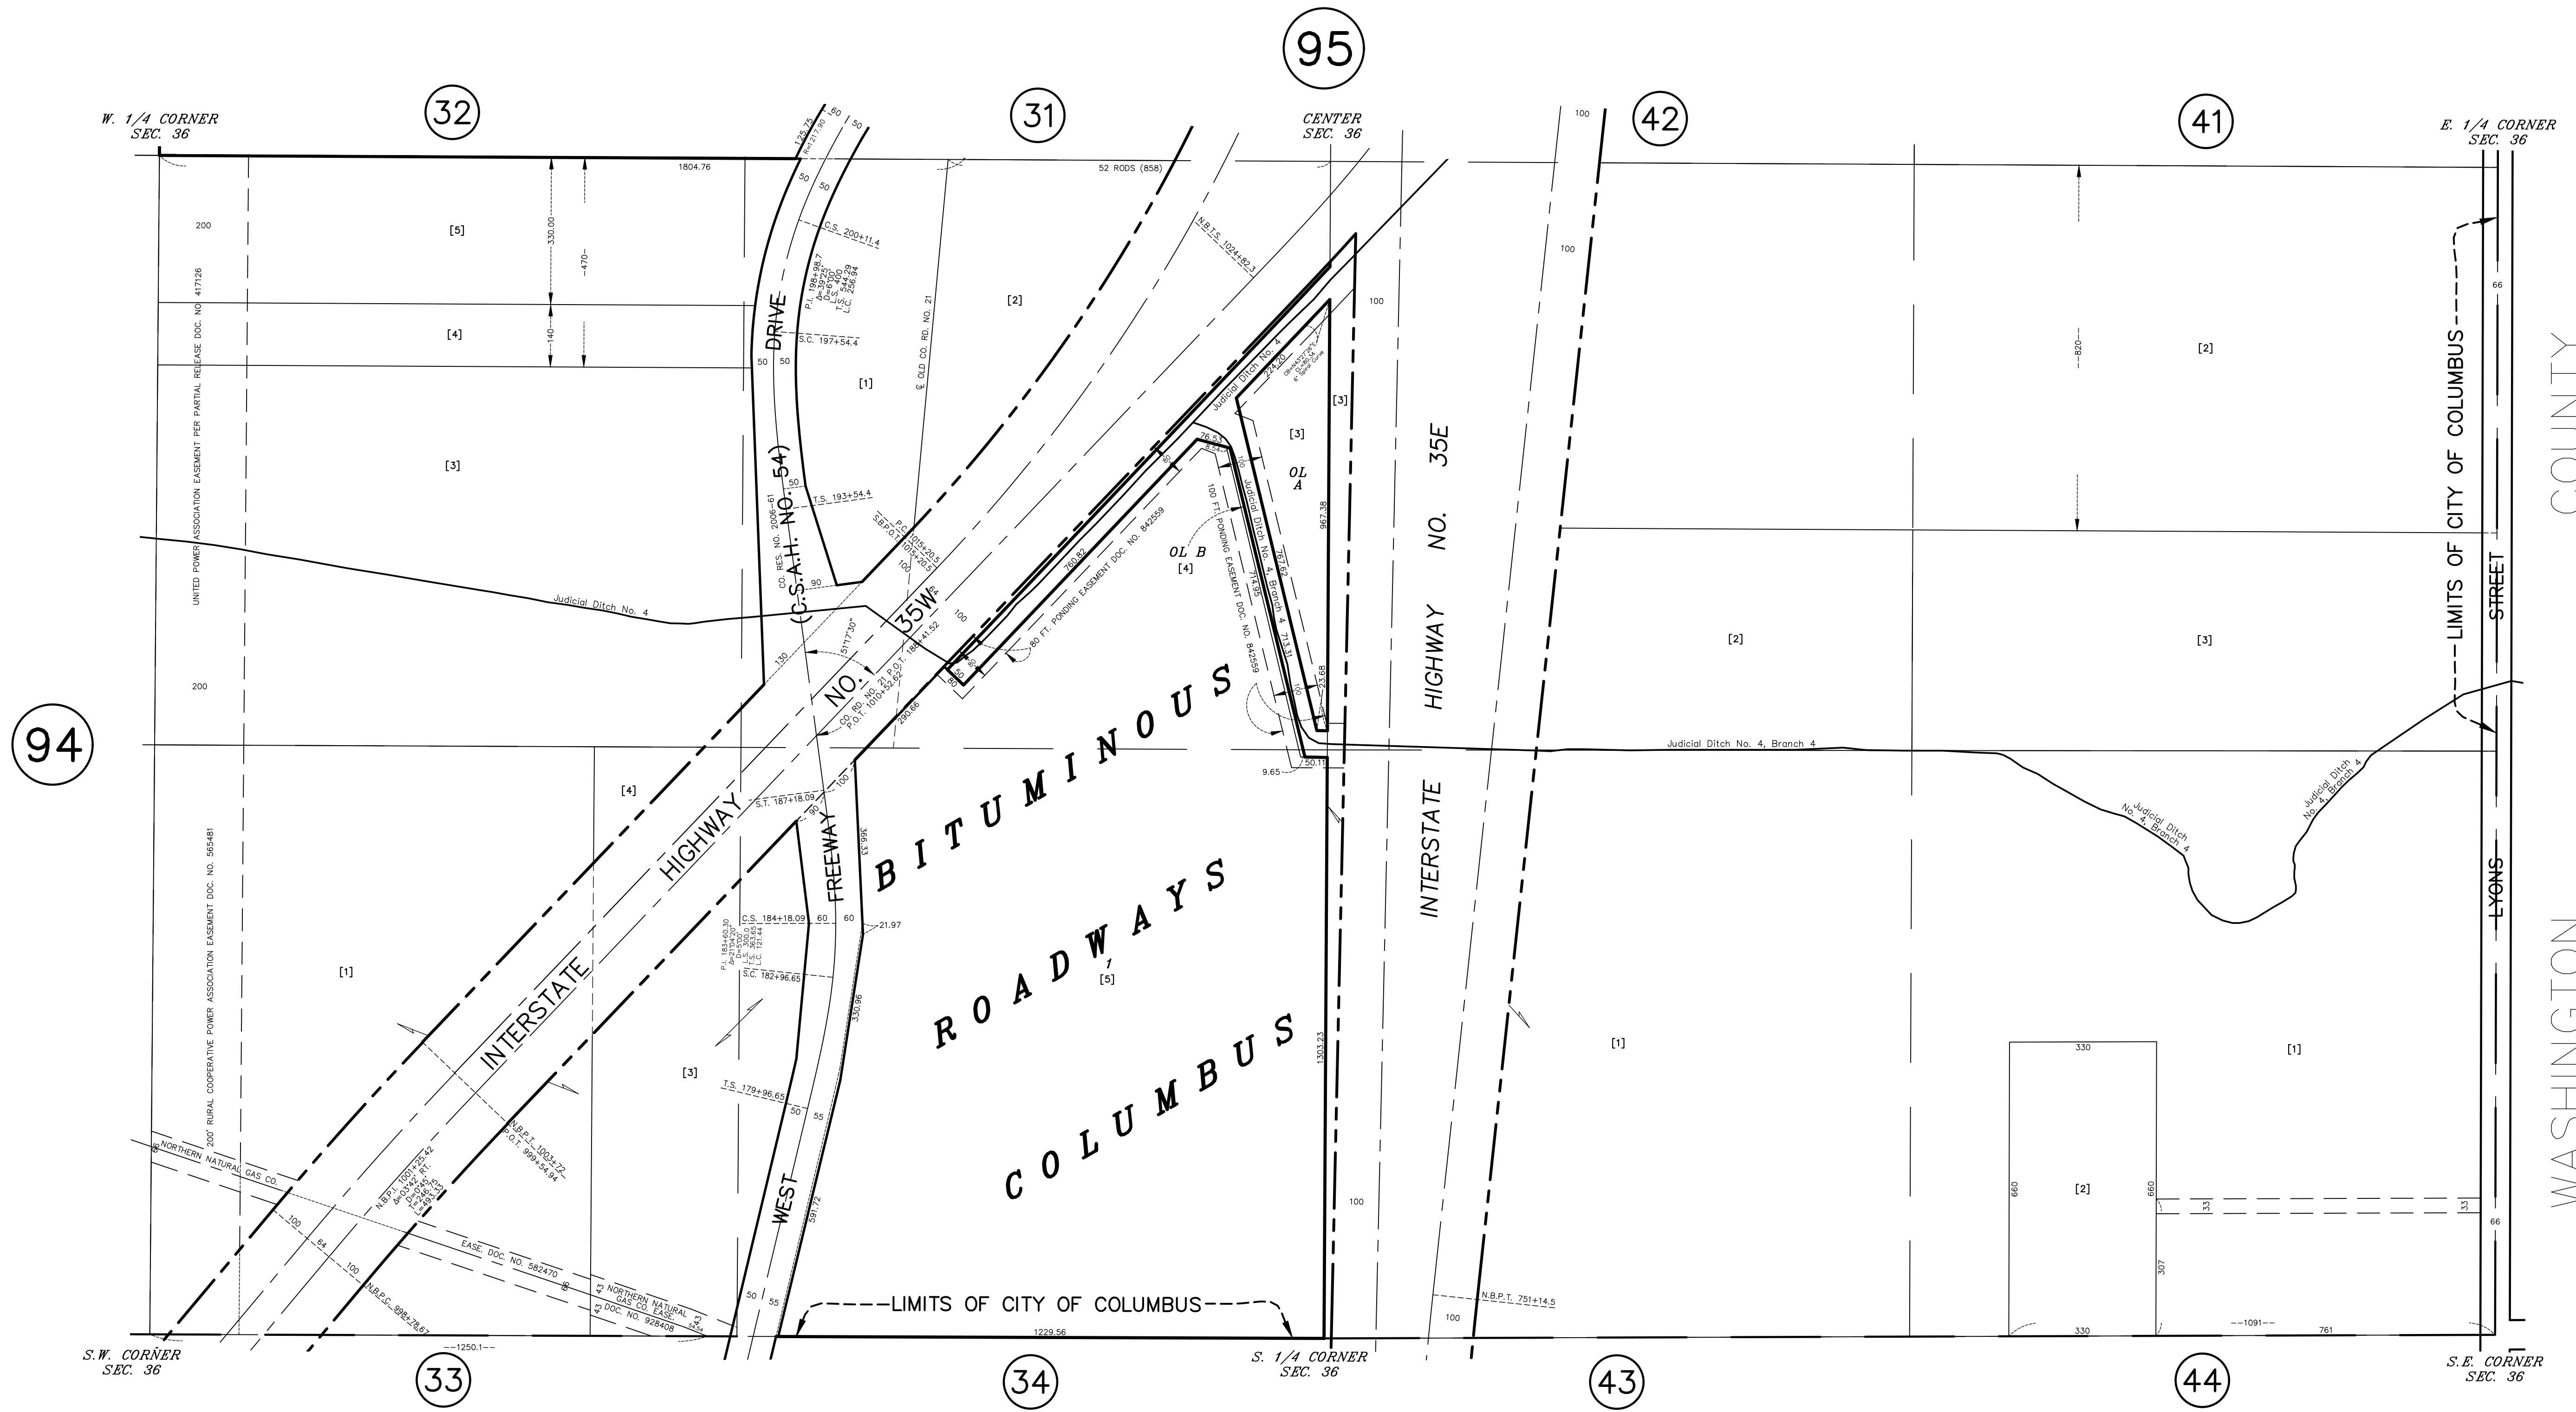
95

W. 1/4 CORNER
SEC. 36

32

31

CENTER
SEC. 36

42

41

E. 1/4 CORNER
SEC. 36

1804.76

52 RODS (858)

200

[5]

330.00

470

140

[4]

[3]

UNITED POWER ASSOCIATION EASEMENT PER PARTIAL RELEASE DOC. NO. 417126

C.S. 200+11.4

S.C. 197+54.4

T.S. 193+54.4

DRIVE

(C.S.A.H. NO. 54)

CO. RES. NO. 2006-61

€ OLD CO. RD. NO. 21

N.B.T.S. 1024+82.3

[2]

[1]

Judicial Ditch No. 4

[3]

[3]

OL A

OL B

[4]

967.38

100 FT. PONDING EASEMENT DOC. NO. 842559

80 FT. PONDING EASEMENT DOC. NO. 842559

760.82

Judicial Ditch No. 4, Branch 4

HIGHWAY NO. 35E

INTERSTATE

100

100

100

820

[2]

[2]

[3]

LIMITS OF CITY OF COLUMBUS

STREET

LYONS

66

WASHINGTON COUNTY

94

200

35W

NO.

HIGHWAY

INTERSTATE

[4]

S.T. 187+18.09

FREEWAY

WEST

C.S. 184+18.09

T.S. 179+96.65

9.65

50.11

Judicial Ditch No. 4, Branch 4

Judicial Ditch No. 4, Branch 4

BITUMINOUS

ROADWAYS

[5]

COLUMBUS

1303.23

[1]

[1]

[3]

[1]

330

660

[2]

660

33

33

66

307

200' RURAL COOPERATIVE POWER ASSOCIATION EASEMENT DOC. NO. 565481

NORTHERN NATURAL GAS CO.

EASE. DOC. NO. 582470

NORTHERN NATURAL GAS CO. EASE. DOC. NO. 928408

N.B.P.T. 1003+72
P.O.T. 999+54.94

N.B.P.C. 998+76.67

LIMITS OF CITY OF COLUMBUS

N.B.P.T. 751+14.5

1250.1

1229.56

330

1091

761

S.W. CORNER
SEC. 36

33

34

S. 1/4 CORNER
SEC. 36

43

44

S.E. CORNER
SEC. 36